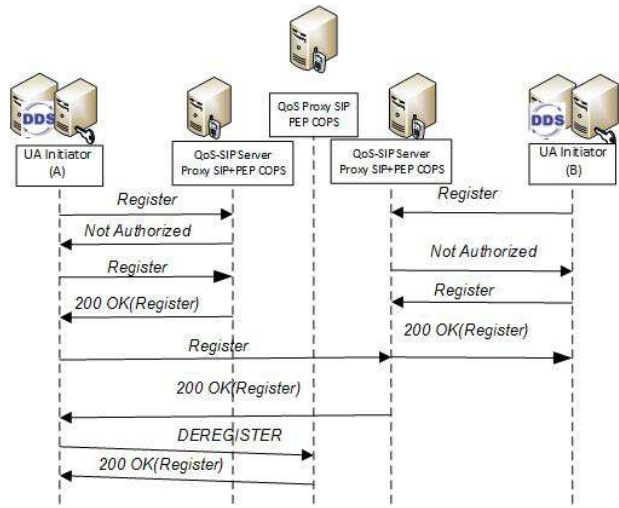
QoS Proxy SIP
PEP COPS

DDS
UA Initiator
(A)

QoS-SIP Server
Proxy SIP+PEP COPS

QoS-SIP Server
Proxy SIP+PEP COPS

DDS
UA Initiator
(B)

Register
Not Authorized
Register
200 OK(Register)
Register
Not Authorized
Register
200 OK(Register)
Register
200 OK(Register)
DEREGISTER
200 OK(Register)